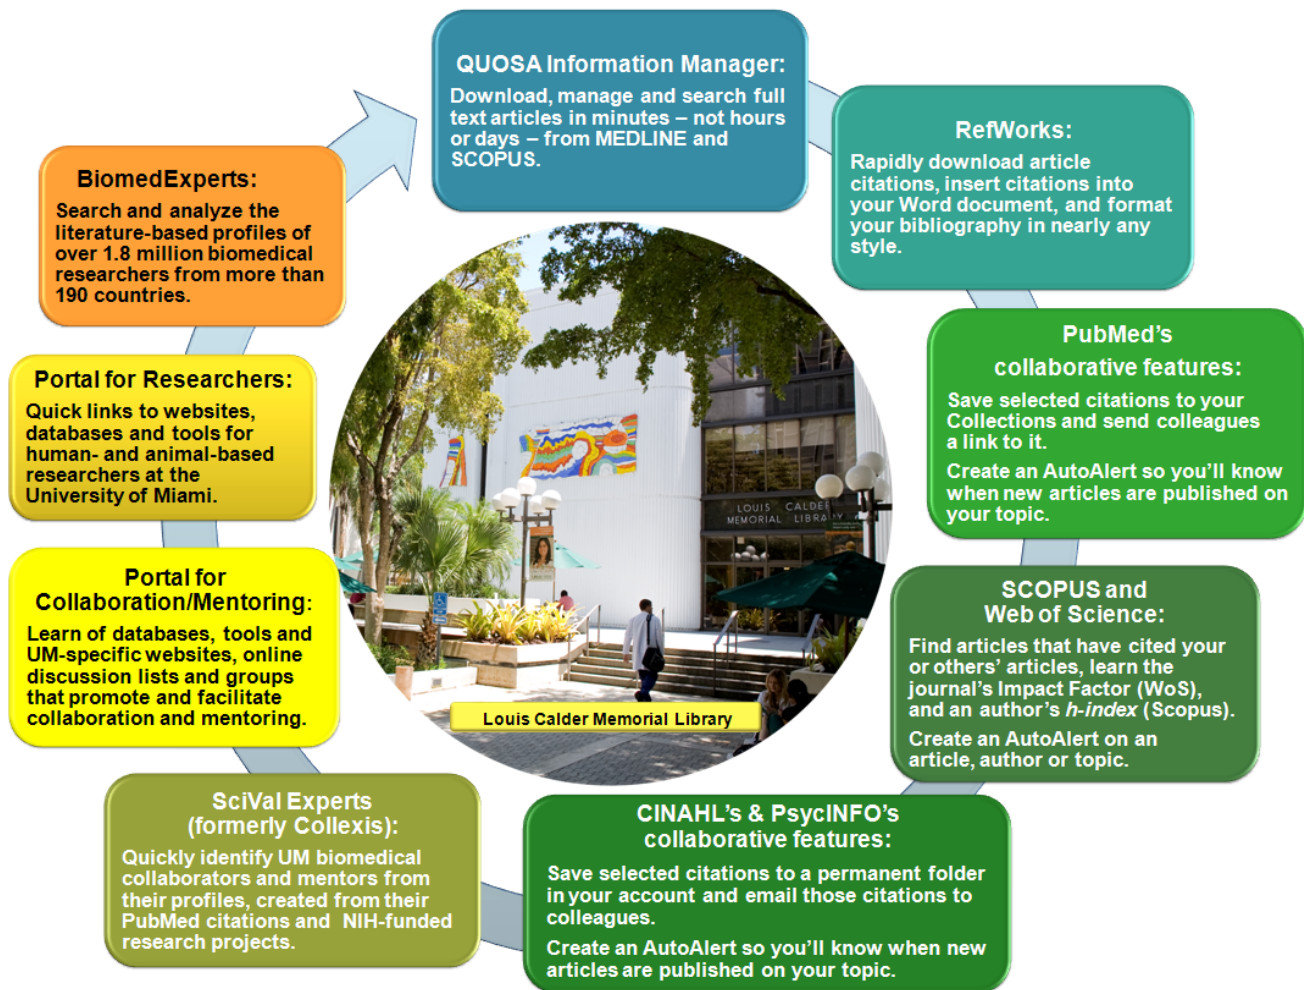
QUOSA Information Manager:
Download, manage and search full text articles in minutes – not hours or days – from MEDLINE and SCOPUS.

RefWorks:
Rapidly download article citations, insert citations into your Word document, and format your bibliography in nearly any style.

PubMed's collaborative features:
Save selected citations to your Collections and send colleagues a link to it.
Create an AutoAlert so you'll know when new articles are published on your topic.

SCOPUS and Web of Science:
Find articles that have cited your or others' articles, learn the journal's Impact Factor (WoS), and an author's *h-index* (Scopus).
Create an AutoAlert on an article, author or topic.

CINAHL's & PsycINFO's collaborative features:
Save selected citations to a permanent folder in your account and email those citations to colleagues.
Create an AutoAlert so you'll know when new articles are published on your topic.

SciVal Experts (formerly Collexis):
Quickly identify UM biomedical collaborators and mentors from their profiles, created from their PubMed citations and NIH-funded research projects.

Portal for Collaboration/Mentoring:
Learn of databases, tools and UM-specific websites, online discussion lists and groups that promote and facilitate collaboration and mentoring.

Portal for Researchers:
Quick links to websites, databases and tools for human- and animal-based researchers at the University of Miami.

BiomedExperts:
Search and analyze the literature-based profiles of over 1.8 million biomedical researchers from more than 190 countries.

LOUIS CALDER MEMORIAL LIBRARY

Louis Calder Memorial Library